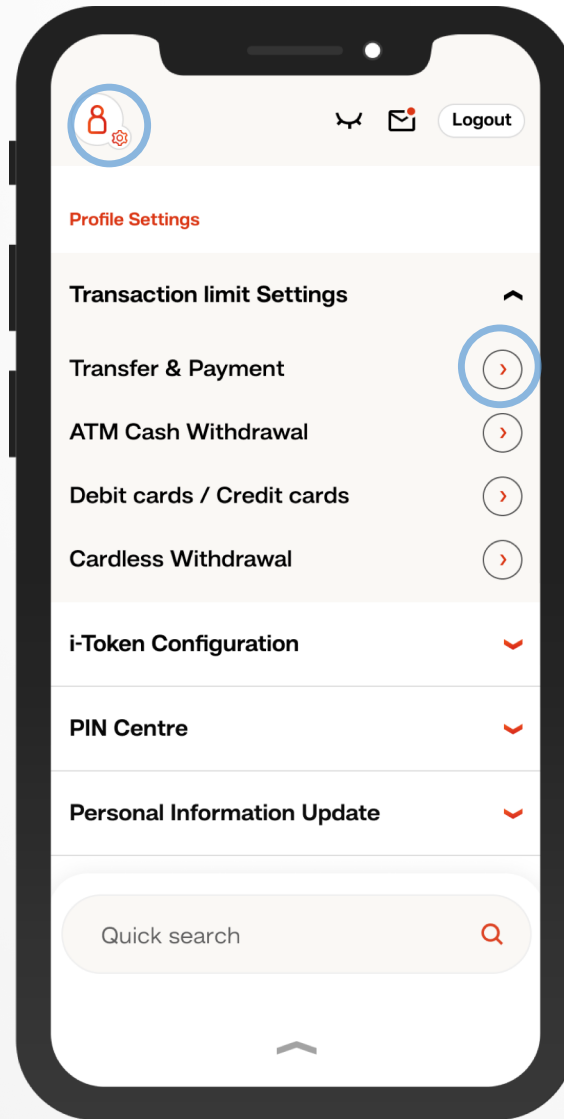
Logout

Profile Settings

Transaction limit Settings

Transfer & Payment

ATM Cash Withdrawal

Debit cards / Credit cards

Cardless Withdrawal

i-Token Configuration

PIN Centre

Personal Information Update

Quick search